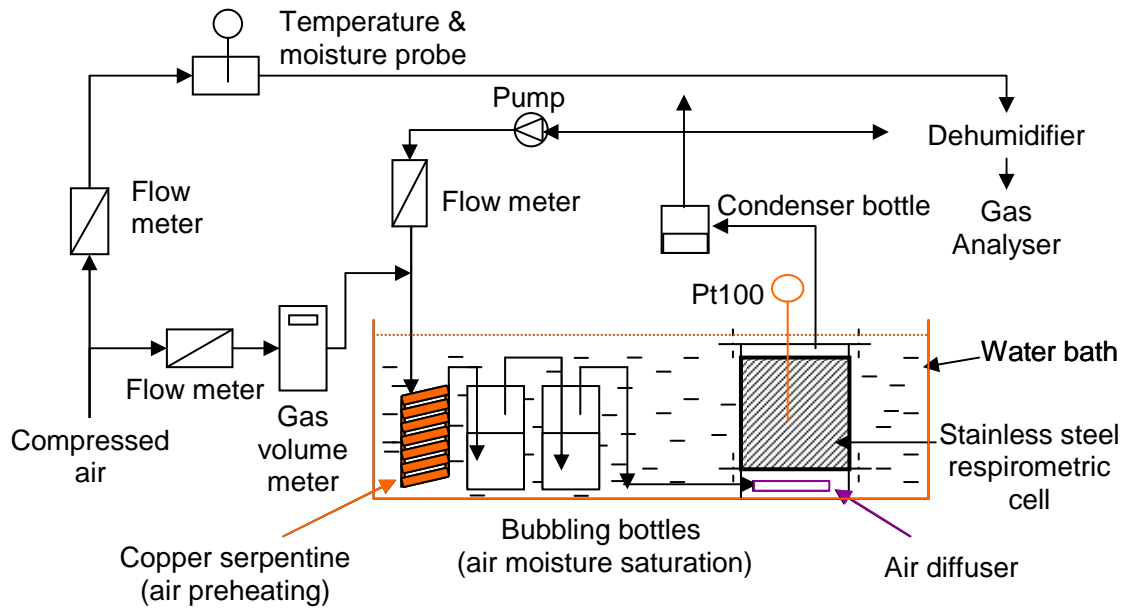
Temperature & moisture probe

Pump

Dehumidifier

Gas Analyser

Flow meter

Flow meter

Condenser bottle

Pt100

Water bath

Flow meter

Gas volume meter

Compressed air

Stainless steel respirometric cell

Bubbling bottles (air moisture saturation)

Copper serpentine (air preheating)

Air diffuser